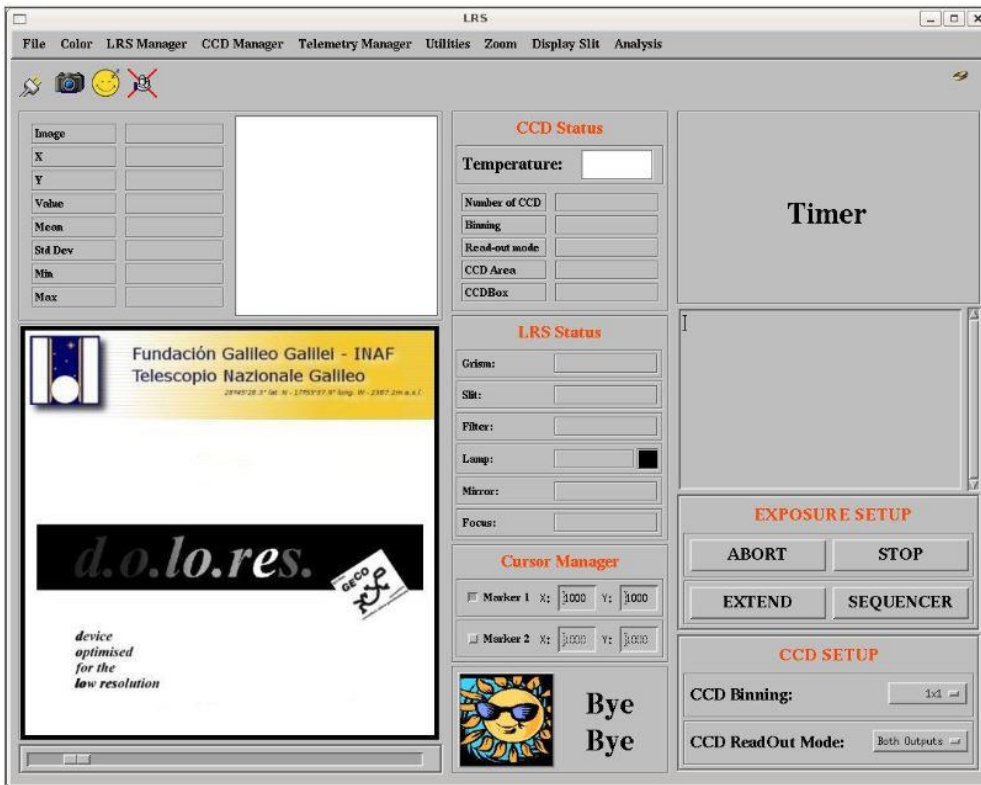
LRS

File Color LRS Manager CCD Manager Telemetry Manager Utilities Zoom Display Slit Analysis

Image
X
Y
Value
Mean
Std Dev
Min
Max

CCD Status
Temperature:
Number of CCD
Binning
Read-out mode
CCD Area
CCDBox

Timer

Fundación Galileo Galilei - INAF
Telescopio Nazionale Galileo
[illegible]

d.o.lo.res.
GECO

device
optimised
for the
low resolution

LRS Status
Grism:
Slit:
Filter:
Lamp:
Mirror:
Focus:

Cursor Manager
Marker 1 X: 1000 Y: 1000
Marker 2 X: 1000 Y: 1000

Bye
Bye

EXPOSURE SETUP
ABORT
STOP
EXTEND
SEQUENCER

CCD SETUP
CCD Binning: 1x1
CCD ReadOut Mode: Both Outputs